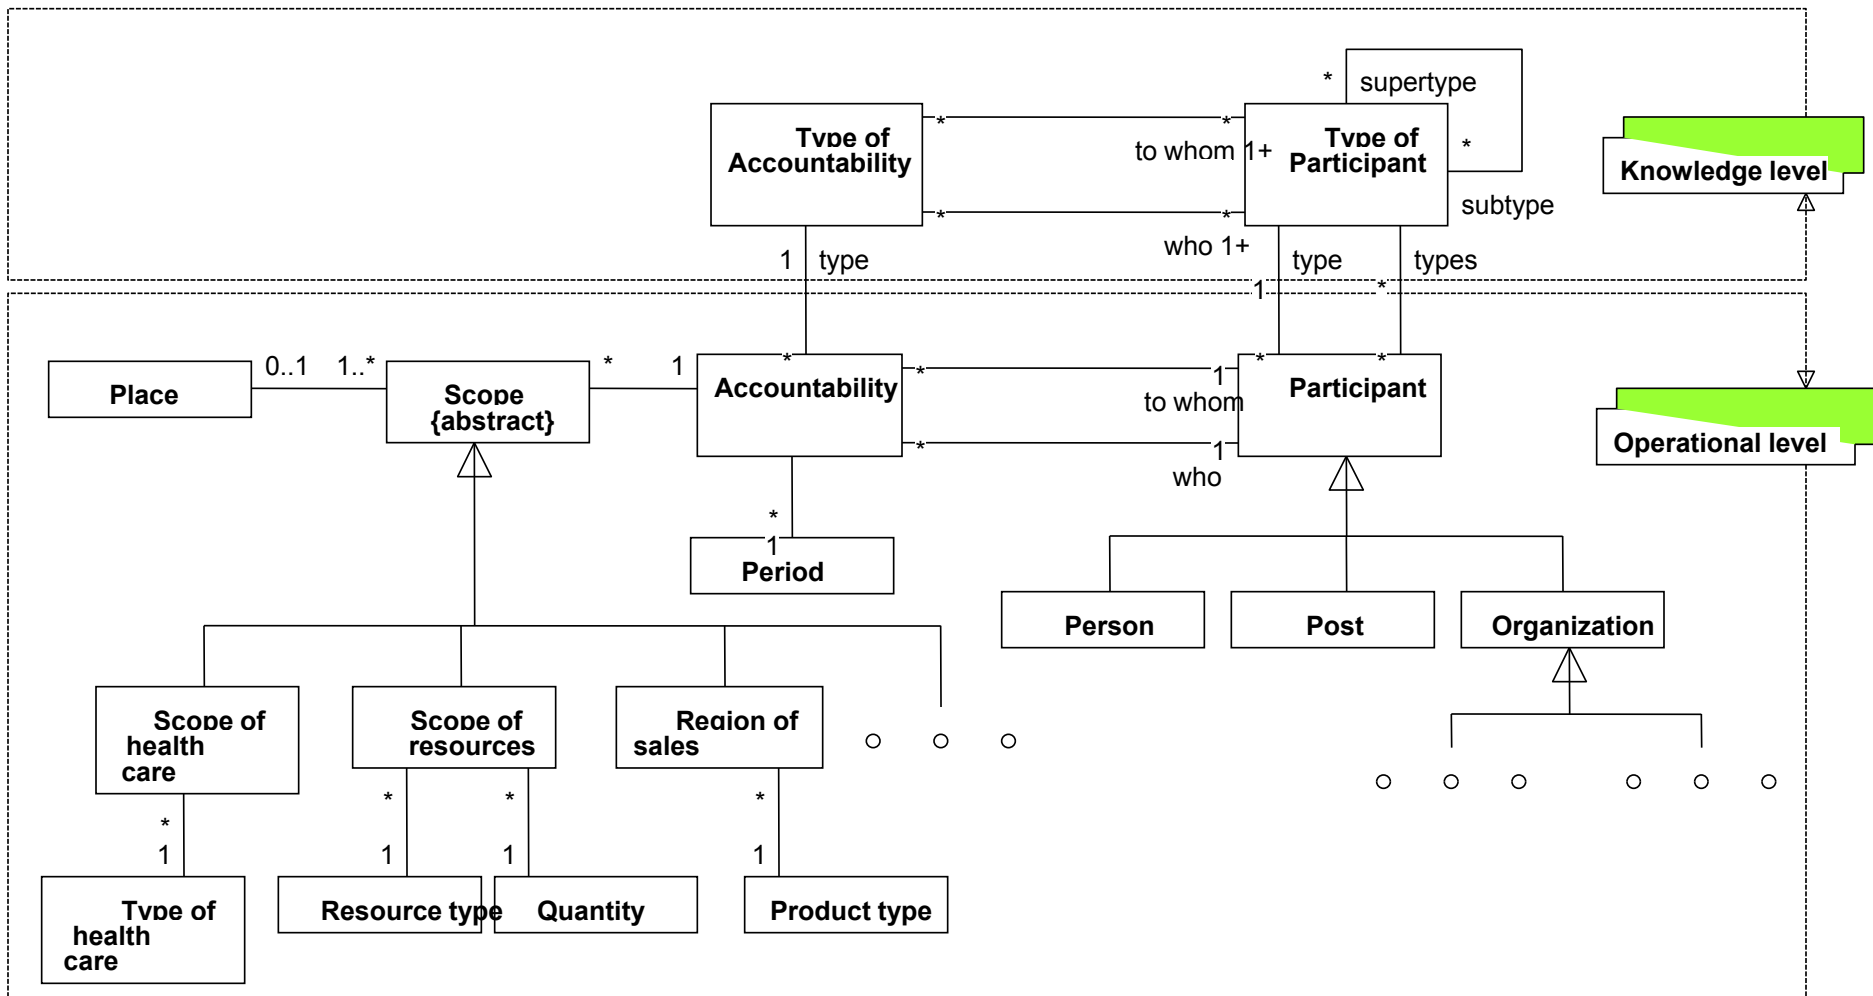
supertype
*
*
Type of Accountability
*
*
to whom 1+
Type of Participant
*
*
*
subtype
Knowledge level
1 type
who 1+
type
types
1
*
Place
0..1
1..*
Scope {abstract}
*
1
*
Accountability
*
1
to whom
*
*
Participant
*
1
who
Operational level
*
1
Period
Person
Post
Organization
Scope of health care
Scope of resources
Region of sales
*
1
*
1
*
1
*
1
Type of health care
Resource type
Quantity
Product type